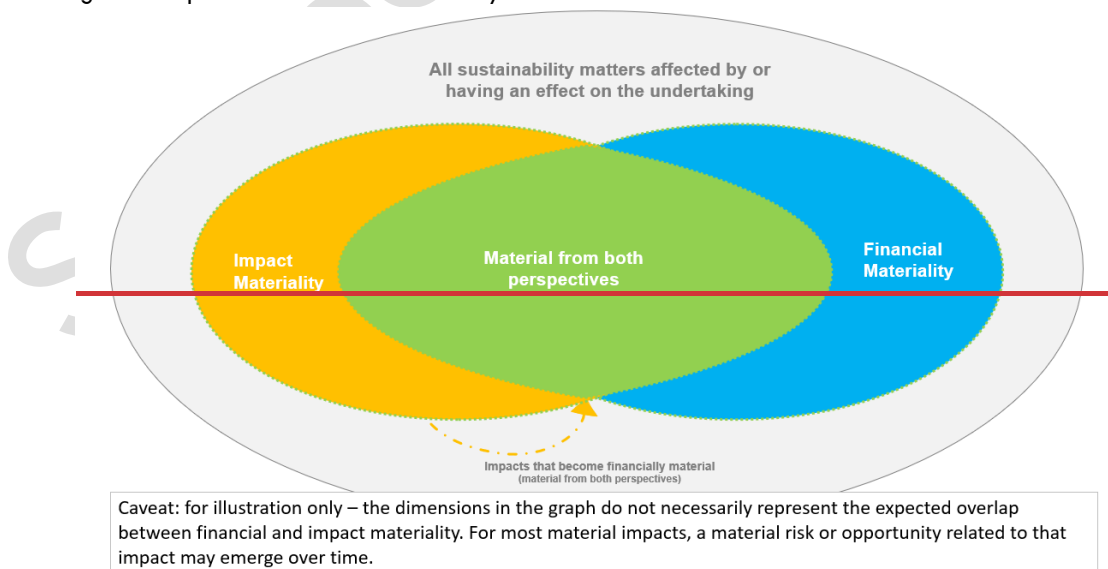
All sustainability matters affected by or having an effect on the undertaking

Impact Materiality

Material from both perspectives

Financial Materiality

Impacts that become financially material
(material from both perspectives)

Caveat: for illustration only – the dimensions in the graph do not necessarily represent the expected overlap between financial and impact materiality. For most material impacts, a material risk or opportunity related to that impact may emerge over time.